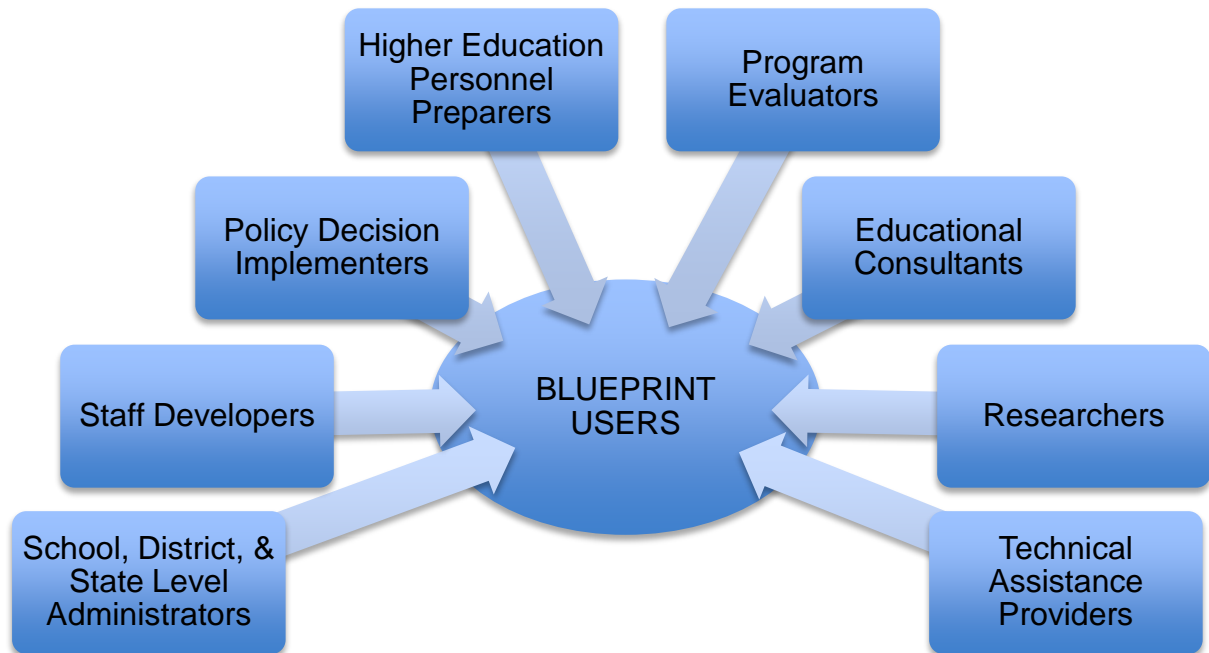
Higher Education Personnel Preparers

Program Evaluators

Policy Decision Implementers

Educational Consultants

Staff Developers

BLUEPRINT USERS

Researchers

School, District, & State Level Administrators

Technical Assistance Providers